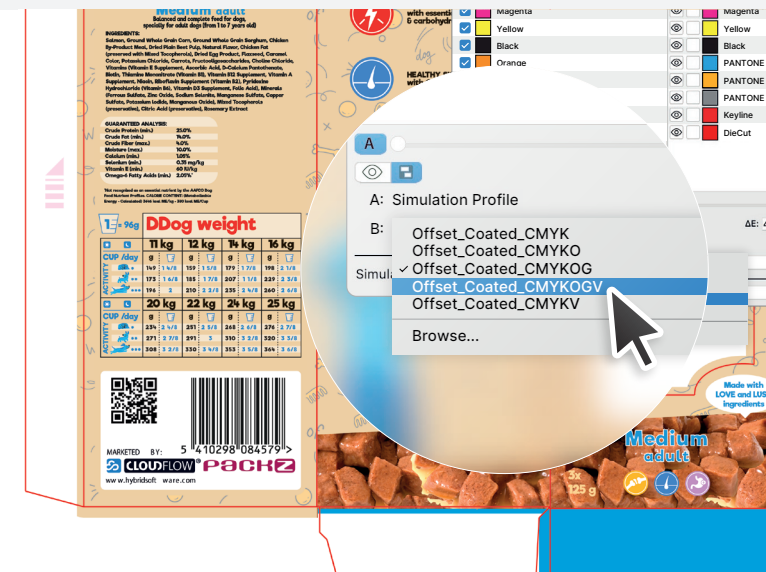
Medium adult
Balanced and complete feed for dogs, specially for adult dogs (from 1 to 7 years old)

INGREDIENTS:
Salmon, Ground Whole Grain Corn, Ground Whole Grain Sorghum, Chicken By-Product Meal, Dried Plain Beet Pulp, Natural Flavor, Chicken Fat (preserved with Mixed Tocopherols), Dried Egg Product, Flaxseed, Caramel Color, Potassium Chloride, Carrots, Fructooligosaccharides, Choline Chloride, Vitamins (Vitamin E Supplement, Ascorbic Acid, D-Calcium Pantothenate, Biotin, Thiamine Mononitrate (Vitamin B1), Vitamin B12 Supplement, Vitamin A Supplement, Niacin, Riboflavin Supplement (Vitamin B2), Pyridoxine Hydrochloride (Vitamin B6), Vitamin D3 Supplement, Folic Acid), Minerals (Ferrous Sulfate, Zinc Oxide, Sodium Selenite, Manganese Sulfate, Copper Sulfate, Potassium Iodide, Manganous Oxide), Mixed Tocopherols (preservative), Citric Acid (preservative), Rosemary Extract

GUARANTEED ANALYSIS:
| | |
|---|---|
| Crude Protein (min.) | 25.0% |
| Crude Fat (min.) | 14.0% |
| Crude Fiber (max.) | 4.0% |
| Moisture (max.) | 10.0% |
| Calcium (min.) | 1.05% |
| Selenium (min.) | 0.35 mg/kg |
| Vitamin E (min.) | 40 IU/kg |
| Omega-6 Fatty Acids (min.) | 2.05% |

1 = 96g
DDog weight
| | 11 kg | 12 kg | 14 kg | 16 kg |
|---|---|---|---|---|
| CUP /day | g | g | g | g |
| | 149 1 4/8 | 159 1 5/8 | 179 1 7/8 | 198 2 |
| | 173 1 6/8 | 185 1 7/8 | 208 2 1/8 | 230 2 3/8 |
| | 196 2 | 210 2 2/8 | 236 2 4/8 | 261 2 6/8 |
| | 20 kg | 22 kg | 24 kg | 25 kg |
| | 234 2 4/8 | 251 2 5/8 | 268 2 6/8 | 276 2 7/8 |
| | 273 2 7/8 | 291 3 | 310 3 2/8 | 320 3 3/8 |
| | 308 3 2/8 | 330 3 4/8 | 351 3 5/8 | 362 3 6/8 |

MARKETED BY:
5 410298 084579
CLOUDFLOW PACKZ
www.hybridsoftware.com

with essential & carbohydr
HEALTHY
Magenta
Yellow
Black
Orange
Magenta
Yellow
Black
PANTONE
PANTONE
PANTONE
Keyline
DieCut

A
A: Simulation Profile
B:
Simula
ΔE:
Offset_Coated_CMYK
Offset_Coated_CMYKO
✓ Offset_Coated_CMYKOG
Offset_Coated_CMYKOGV
Offset_Coated_CMYKV
Browse...

Made with LOVE and LUS ingredients
Medium adult
3x 125 g